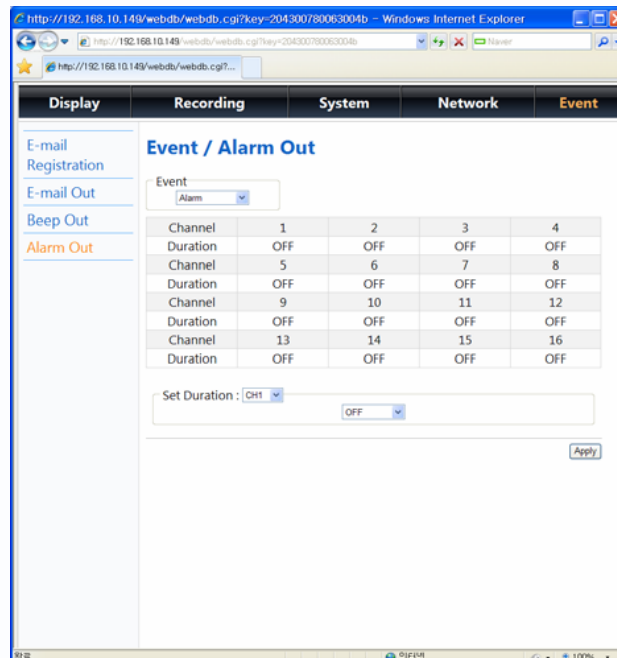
http://192.168.10.149/webdb/webdb.cgi?key=204300780063004b - Windows Internet Explorer

http://192.168.10.149/webdb/webdb.cgi?key=204300780063004b

Naver

http://192.168.10.149/webdb/webdb.cgi?...

Display Recording System Network Event

E-mail Registration
E-mail Out
Beep Out
Alarm Out

Event / Alarm Out

Event
Alarm

| Channel | 1 | 2 | 3 | 4 |
|---|---|---|---|---|
| Duration | OFF | OFF | OFF | OFF |
| Channel | 5 | 6 | 7 | 8 |
| Duration | OFF | OFF | OFF | OFF |
| Channel | 9 | 10 | 11 | 12 |
| Duration | OFF | OFF | OFF | OFF |
| Channel | 13 | 14 | 15 | 16 |
| Duration | OFF | OFF | OFF | OFF |

Set Duration : CH1
OFF

Apply

완료 인터넷 100%